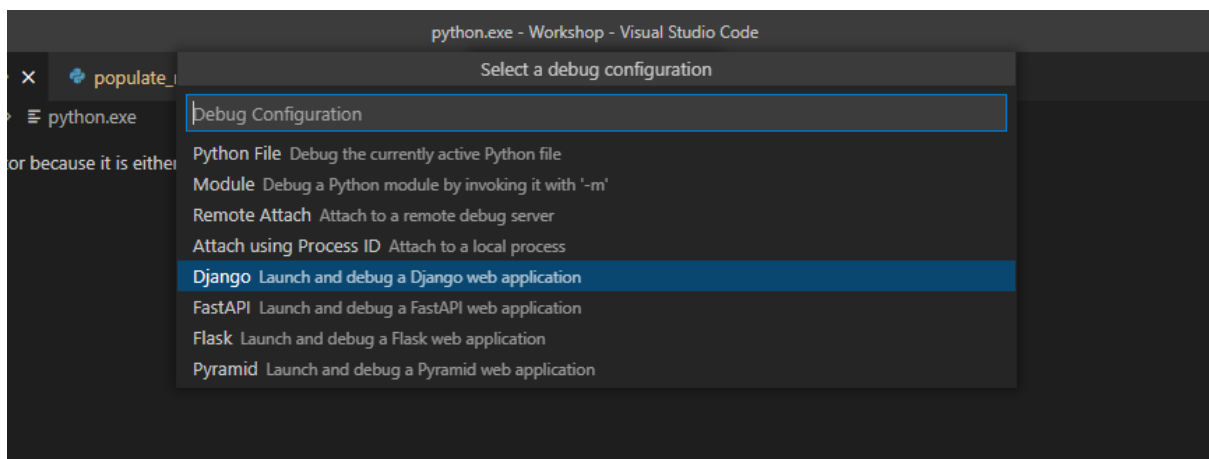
python.exe - Workshop - Visual Studio Code

× populate_

python.exe

or because it is either

Select a debug configuration

Debug Configuration

Python File Debug the currently active Python file
Module Debug a Python module by invoking it with '-m'
Remote Attach Attach to a remote debug server
Attach using Process ID Attach to a local process
Django Launch and debug a Django web application
FastAPI Launch and debug a FastAPI web application
Flask Launch and debug a Flask web application
Pyramid Launch and debug a Pyramid web application